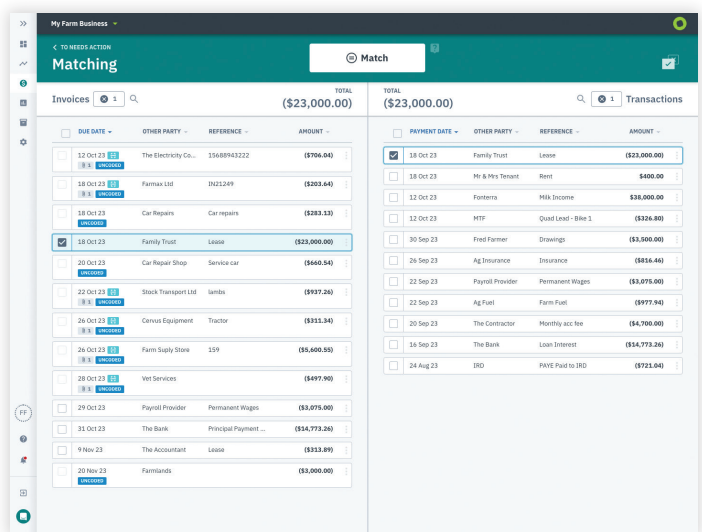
My Farm Business

< TO NEEDS ACTION

Matching

Match

Invoices 1

TOTAL
($23,000.00)

TOTAL
($23,000.00)

1 Transactions

| DUE DATE | OTHER PARTY | REFERENCE | AMOUNT |
|---|---|---|---|
| 12 Oct 23 UNCODED | The Electricity Co... | 15688943222 | ($706.04) |
| 18 Oct 23 UNCODED | Farmax Ltd | IN21249 | ($203.64) |
| 18 Oct 23 UNCODED | Car Repairs | Car repairs | ($283.13) |
| 18 Oct 23 | Family Trust | Lease | ($23,000.00) |
| 20 Oct 23 UNCODED | Car Repair Shop | Service car | ($660.54) |
| 22 Oct 23 UNCODED | Stock Transport Ltd | lambs | ($937.26) |
| 26 Oct 23 UNCODED | Cervus Equipment | Tractor | ($311.34) |
| 26 Oct 23 UNCODED | Farm Suply Store | 159 | ($5,600.55) |
| 28 Oct 23 UNCODED | Vet Services | | ($497.90) |
| 29 Oct 23 | Payroll Provider | Permanent Wages | ($3,075.00) |
| 31 Oct 23 | The Bank | Principal Payment ... | ($14,773.26) |
| 9 Nov 23 | The Accountant | Lease | ($313.89) |
| 20 Nov 23 UNCODED | Farmlands | | ($3,000.00) |

| PAYMENT DATE | OTHER PARTY | REFERENCE | AMOUNT |
|---|---|---|---|
| 18 Oct 23 | Family Trust | Lease | ($23,000.00) |
| 18 Oct 23 | Mr & Mrs Tenant | Rent | $400.00 |
| 12 Oct 23 | Fonterra | Milk Income | $38,000.00 |
| 12 Oct 23 | MTF | Quad Lead - Bike 1 | ($326.80) |
| 30 Sep 23 | Fred Farmer | Drawings | ($3,500.00) |
| 26 Sep 23 | Ag Insurance | Insurance | ($816.46) |
| 22 Sep 23 | Payroll Provider | Permanent Wages | ($3,075.00) |
| 22 Sep 23 | Ag Fuel | Farm Fuel | ($977.94) |
| 20 Sep 23 | The Contractor | Monthly acc fee | ($4,700.00) |
| 16 Sep 23 | The Bank | Loan Interest | ($14,773.26) |
| 24 Aug 23 | IRD | PAYE Paid to IRD | ($721.04) |

FF